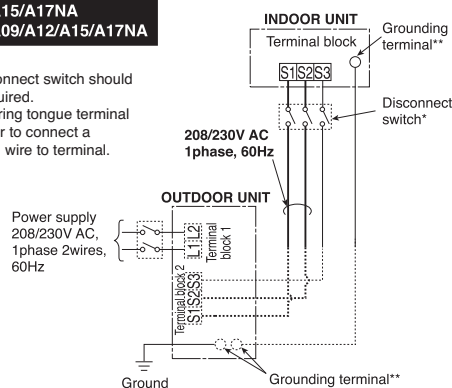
15/A17NA
09/A12/A15/A17NA

onnect switch should uired.
ring tongue terminal r to connect a wire to terminal.

INDOOR UNIT
Terminal block
S1 S2 S3
Grounding terminal**
Disconnect switch*

208/230V AC
1phase, 60Hz

OUTDOOR UNIT
Power supply
208/230V AC,
1phase 2wires,
60Hz
L1 L2
Terminal block 1
Terminal block 2
S1 S2 S3

Ground
Grounding terminal**